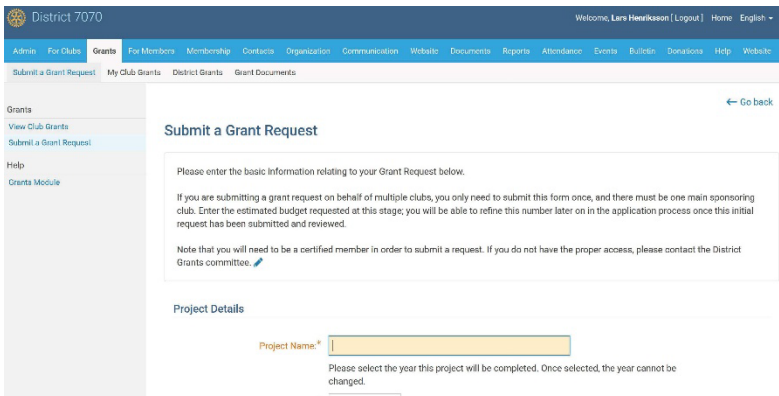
District 7070

Welcome, Lars Henriksson [ Logout ] Home English ▾

Admin For Clubs Grants For Members Membership Contacts Organization Communication Website Documents Reports Attendance Events Bulletin Donations Help Website

Submit a Grant Request My Club Grants District Grants Grant Documents

Grants
View Club Grants
Submit a Grant Request

Help
Grants Module

← Go back

Submit a Grant Request

Please enter the basic information relating to your Grant Request below.

If you are submitting a grant request on behalf of multiple clubs, you only need to submit this form once, and there must be one main sponsoring club. Enter the estimated budget requested at this stage; you will be able to refine this number later on in the application process once this initial request has been submitted and reviewed.

Note that you will need to be a certified member in order to submit a request. If you do not have the proper access, please contact the District Grants committee.

Project Details

Project Name:*

Please select the year this project will be completed. Once selected, the year cannot be changed.